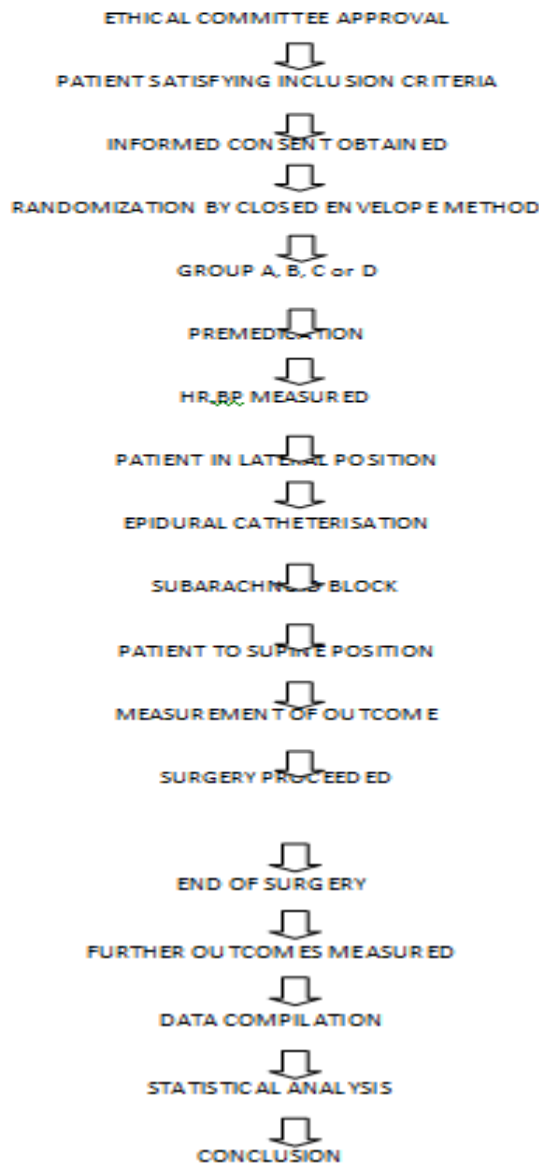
ETHICAL COMMITTEE APPROVAL

PATIENT SATISFYING INCLUSION CRITERIA

INFORMED CONSENT OBTAINED

RANDOMIZATION BY CLOSED ENVELOPE METHOD

GROUP A, B, C or D

PREMEDICATION

HR,BP MEASURED

PATIENT IN LATERAL POSITION

EPIDURAL CATHETERISATION

SUBARACHNOID BLOCK

PATIENT TO SUPINE POSITION

MEASUREMENT OF OUTCOME

SURGERY PROCEEDED

END OF SURGERY

FURTHER OUTCOMES MEASURED

DATA COMPILATION

STATISTICAL ANALYSIS

CONCLUSION